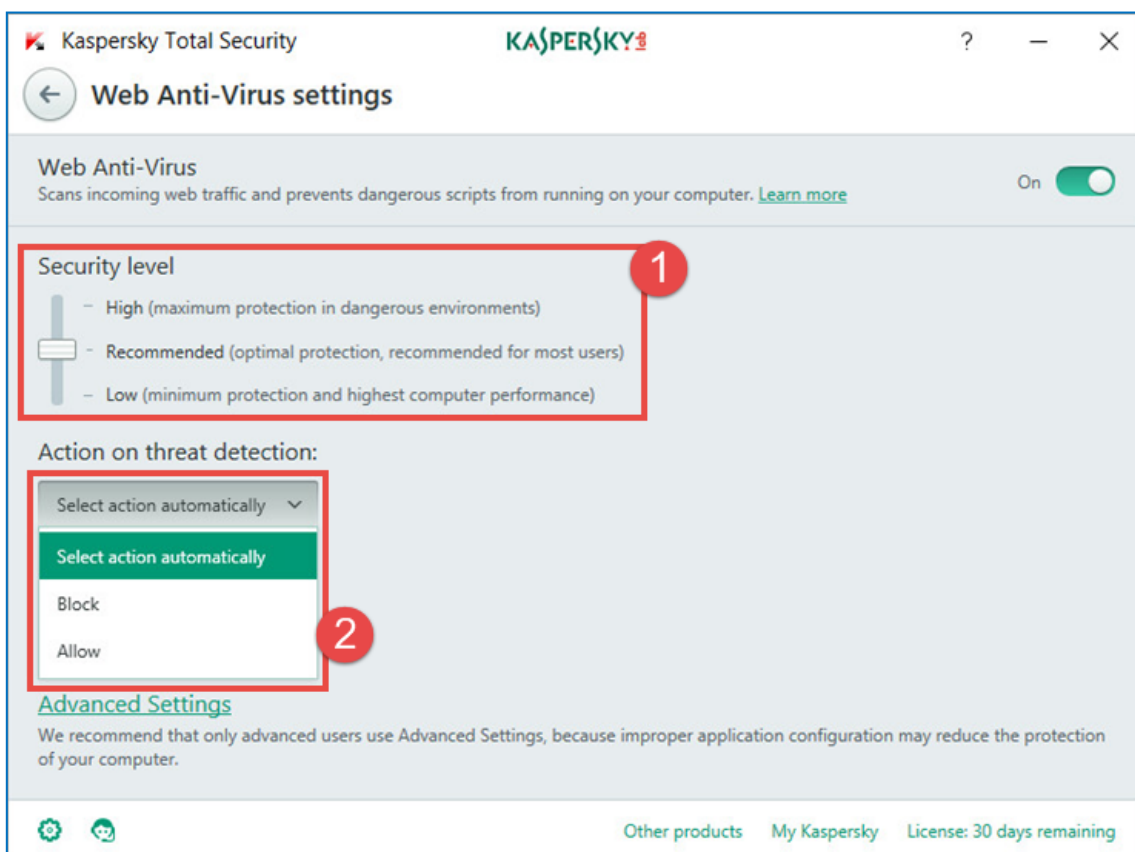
Kaspersky Total Security
KASPERSKY
?

Web Anti-Virus settings

Web Anti-Virus
Scans incoming web traffic and prevents dangerous scripts from running on your computer. Learn more
On

Security level
1
High (maximum protection in dangerous environments)
Recommended (optimal protection, recommended for most users)
Low (minimum protection and highest computer performance)

Action on threat detection:
Select action automatically
Select action automatically
Block
Allow
2

Advanced Settings
We recommend that only advanced users use Advanced Settings, because improper application configuration may reduce the protection of your computer.

Other products My Kaspersky License: 30 days remaining